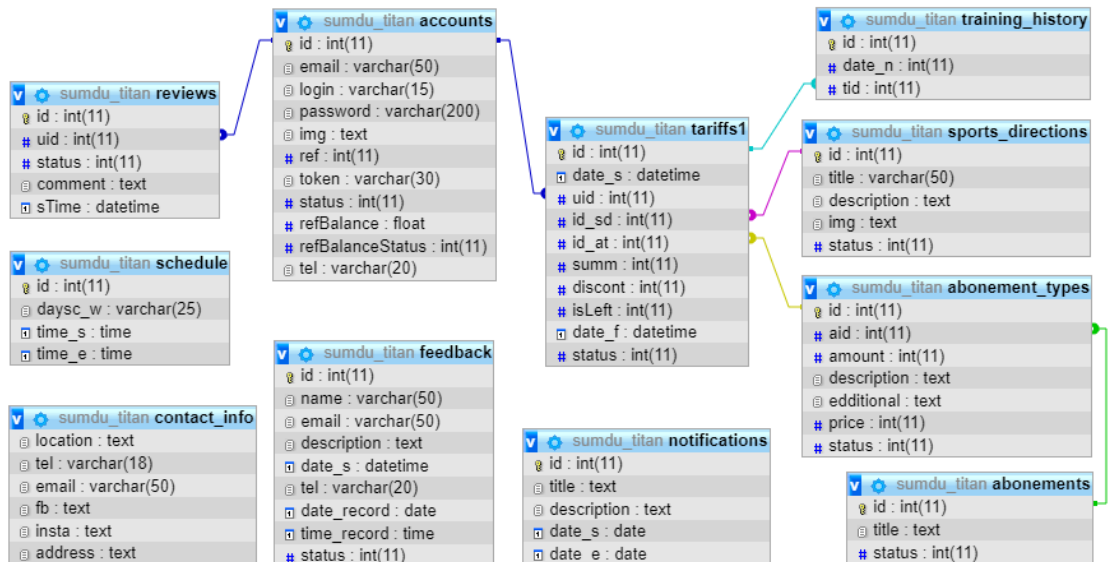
sumdu_titan reviews
id : int(11)
uid : int(11)
status : int(11)
comment : text
sTime : datetime

sumdu_titan schedule
id : int(11)
daysc_w : varchar(25)
time_s : time
time_e : time

sumdu_titan contact_info
location : text
tel : varchar(18)
email : varchar(50)
fb : text
insta : text
address : text

sumdu_titan accounts
id : int(11)
email : varchar(50)
login : varchar(15)
password : varchar(200)
img : text
ref : int(11)
token : varchar(30)
status : int(11)
refBalance : float
refBalanceStatus : int(11)
tel : varchar(20)

sumdu_titan feedback
id : int(11)
name : varchar(50)
email : varchar(50)
description : text
date_s : datetime
tel : varchar(20)
date_record : date
time_record : time
status : int(11)

sumdu_titan tariffs1
id : int(11)
date_s : datetime
uid : int(11)
id_sd : int(11)
id_at : int(11)
summ : int(11)
discont : int(11)
isLeft : int(11)
date_f : datetime
status : int(11)

sumdu_titan notifications
id : int(11)
title : text
description : text
date_s : date
date_e : date

sumdu_titan training_history
id : int(11)
date_n : int(11)
tid : int(11)

sumdu_titan sports_directions
id : int(11)
title : varchar(50)
description : text
img : text
status : int(11)

sumdu_titan abonement_types
id : int(11)
aid : int(11)
amount : int(11)
description : text
edditional : text
price : int(11)
status : int(11)

sumdu_titan abonements
id : int(11)
title : text
status : int(11)